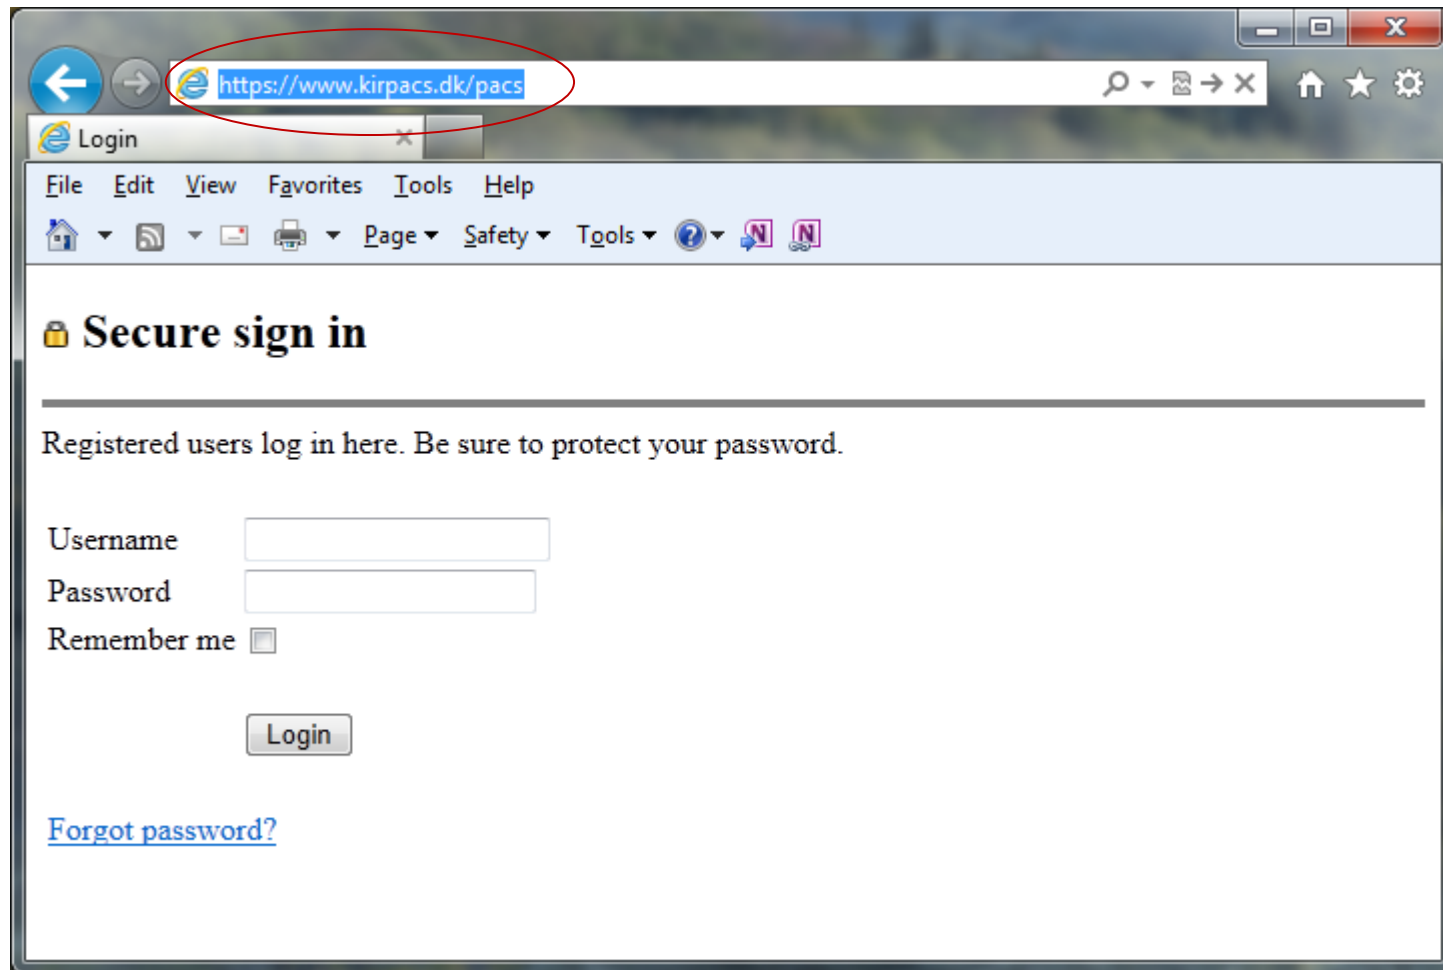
https://www.kirpacs.dk/pacs

Login

File Edit View Favorites Tools Help

Page Safety Tools

Secure sign in

Registered users log in here. Be sure to protect your password.

Username

Password

Remember me

Login

Forgot password?